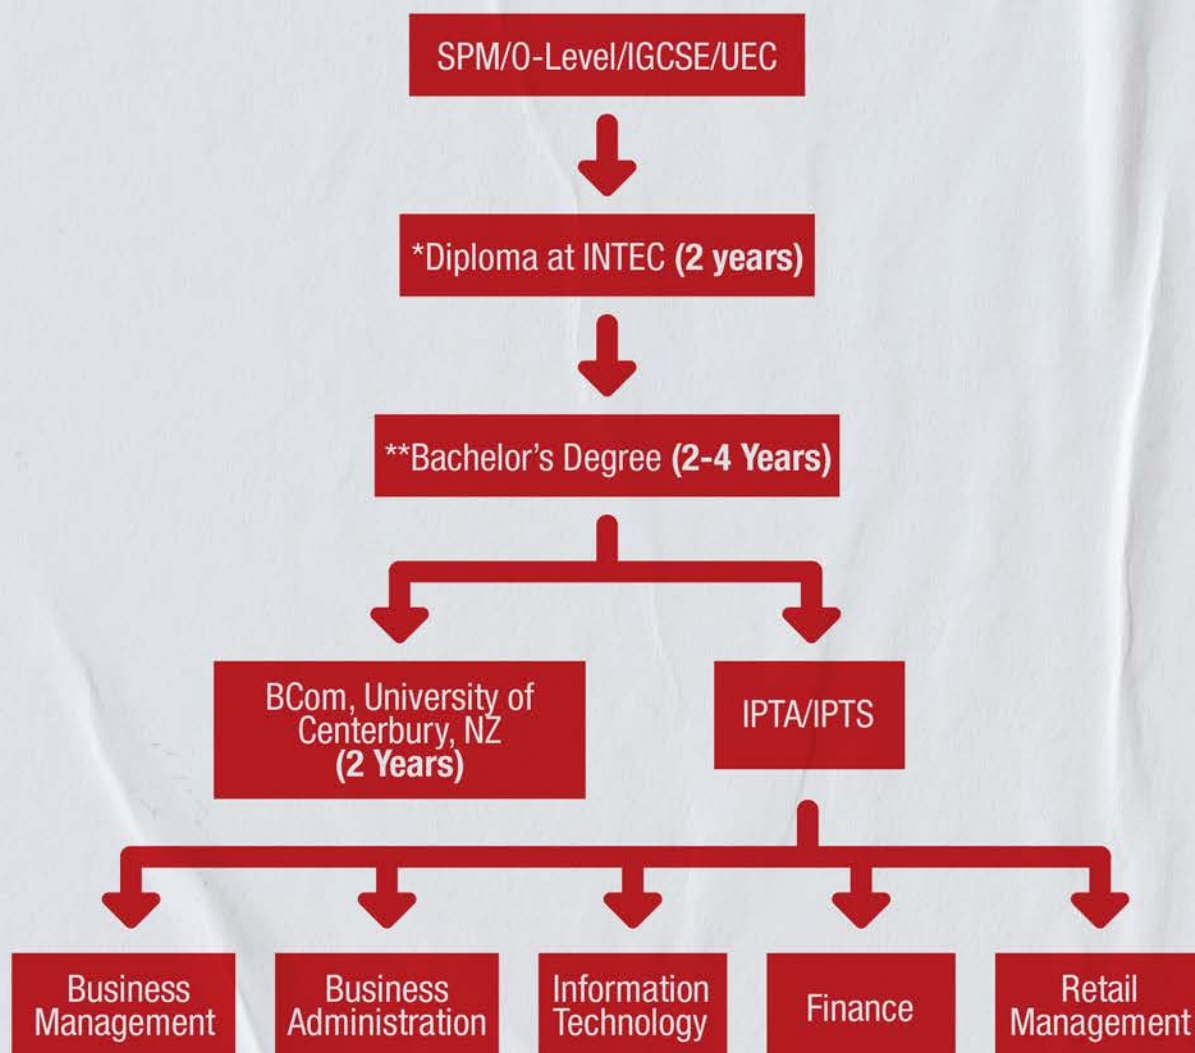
SPM/O-Level/IGCSE/UEC

*Diploma at INTEC (2 years)

**Bachelor's Degree (2-4 Years)

BCom, University of Centerbury, NZ (2 Years)

IPTA/IPTS

Business Management

Business Administration

Information Technology

Finance

Retail Management